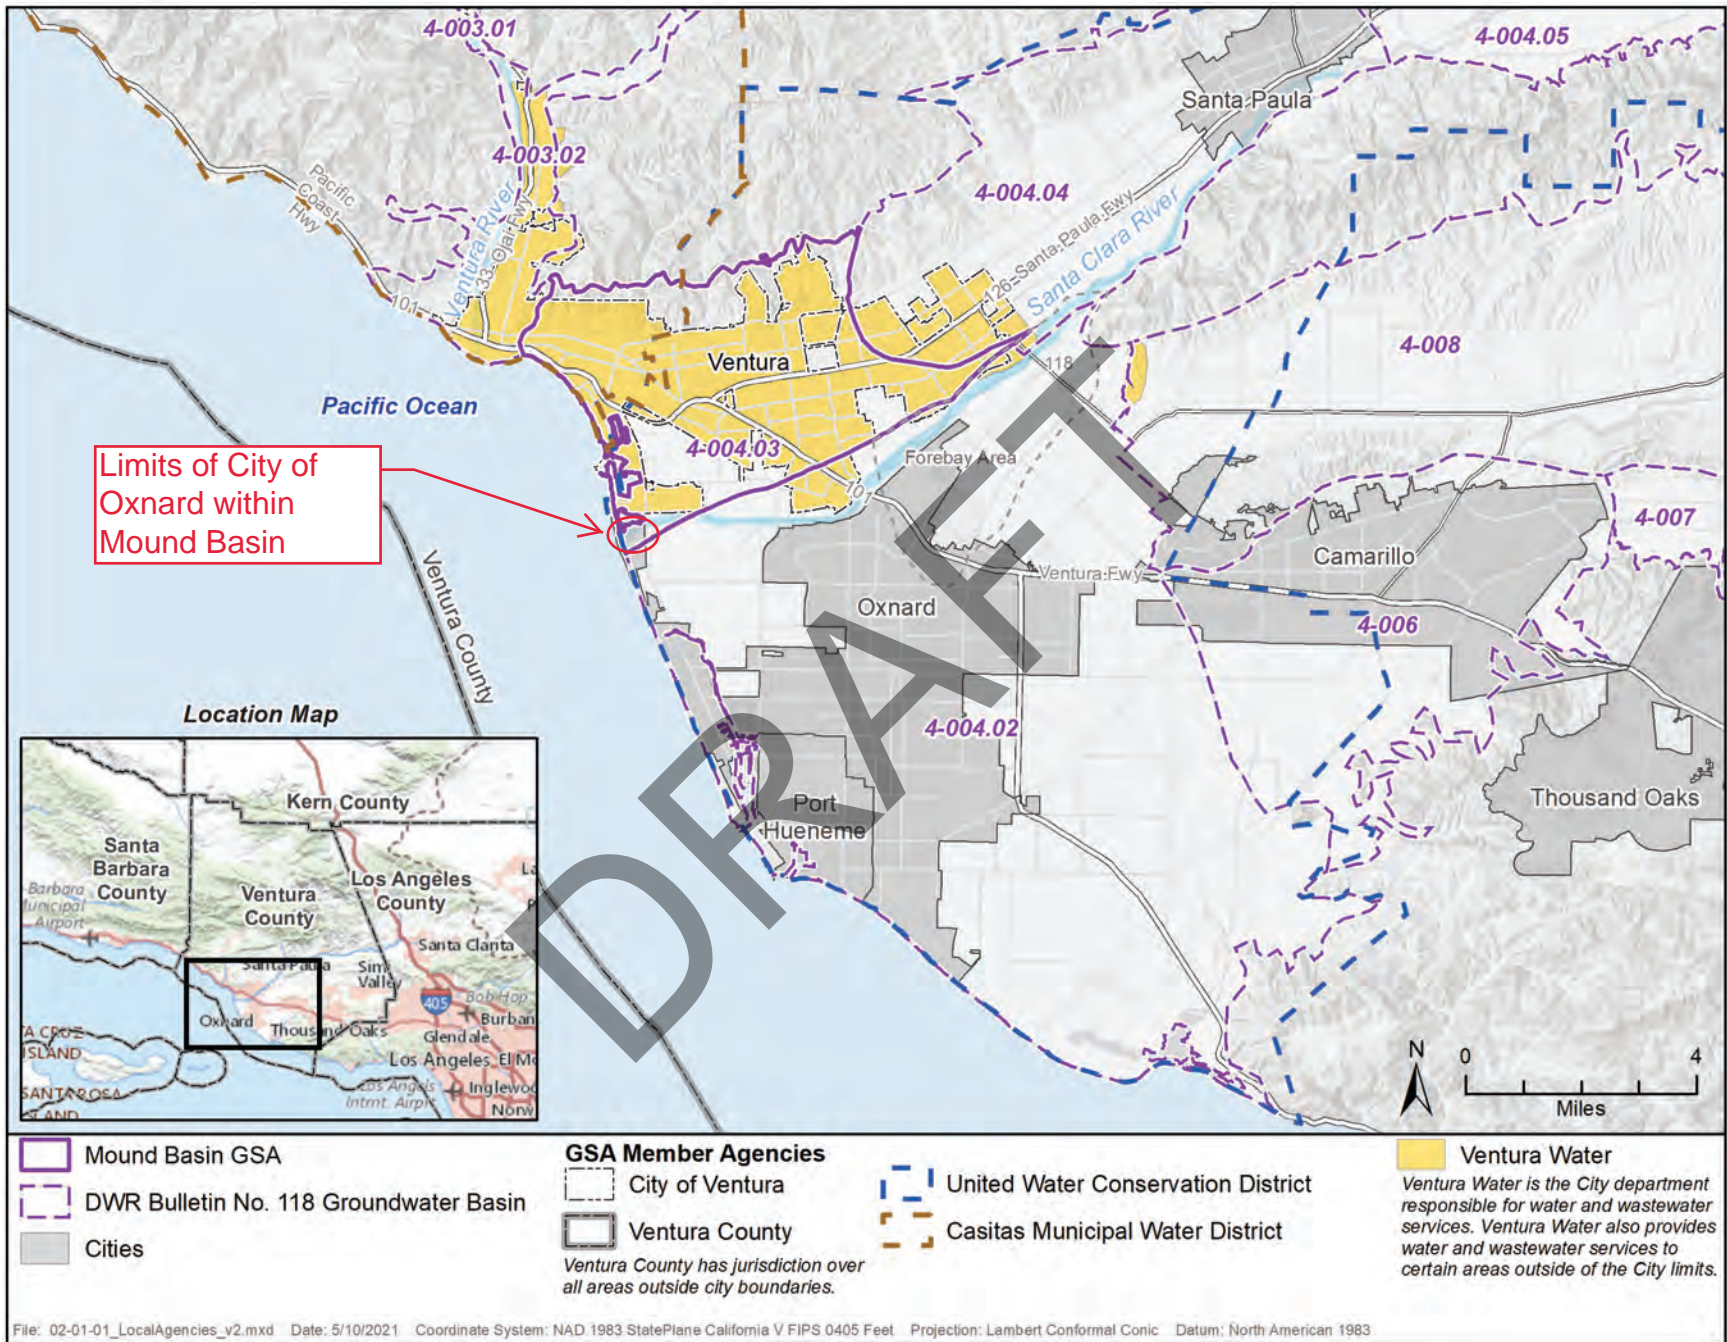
4-003.01

4-004.05

Santa Paula

4-003.02

Pacific Coast Hwy

Ventura River

33 Ojai Fwy

4-004.04

26 Santa Paula Fwy

Santa Clara River

101

Ventura

118

4-008

Pacific Ocean

4-004.03

Forebay Area

Limits of City of Oxnard within Mound Basin

101

4-007

Camarillo

Ventura Fwy

Ventura County

Oxnard

4-006

DRAFT

Location Map

4-004.02

Port Hueneme

Thousand Oaks

Kern County

Santa Barbara County

Barbara Municipal Airport

Ventura County

Los Angeles County

Santa Clarita

Santa Paula

Simi Valley

405

Bob Hope

Burban

Oxnard

Thousand Oaks

Glendale

A CRUZ ISLAND

Los Angeles

El Mo

SANTA ROSA ISLAND

Los Angeles Intmt. Airpt

Inglewo

Norw

N

0

4

Miles

Mound Basin GSA

DWR Bulletin No. 118 Groundwater Basin

Cities

GSA Member Agencies

City of Ventura

Ventura County

Ventura County has jurisdiction over all areas outside city boundaries.

United Water Conservation District

Casitas Municipal Water District

Ventura Water

Ventura Water is the City department responsible for water and wastewater services. Ventura Water also provides water and wastewater services to certain areas outside of the City limits.

File: 02-01-01_LocalAgencies_v2.mxd Date: 5/10/2021 Coordinate System: NAD 1983 StatePlane California V FIPS 0405 Feet Projection: Lambert Conformal Conic Datum: North American 1983